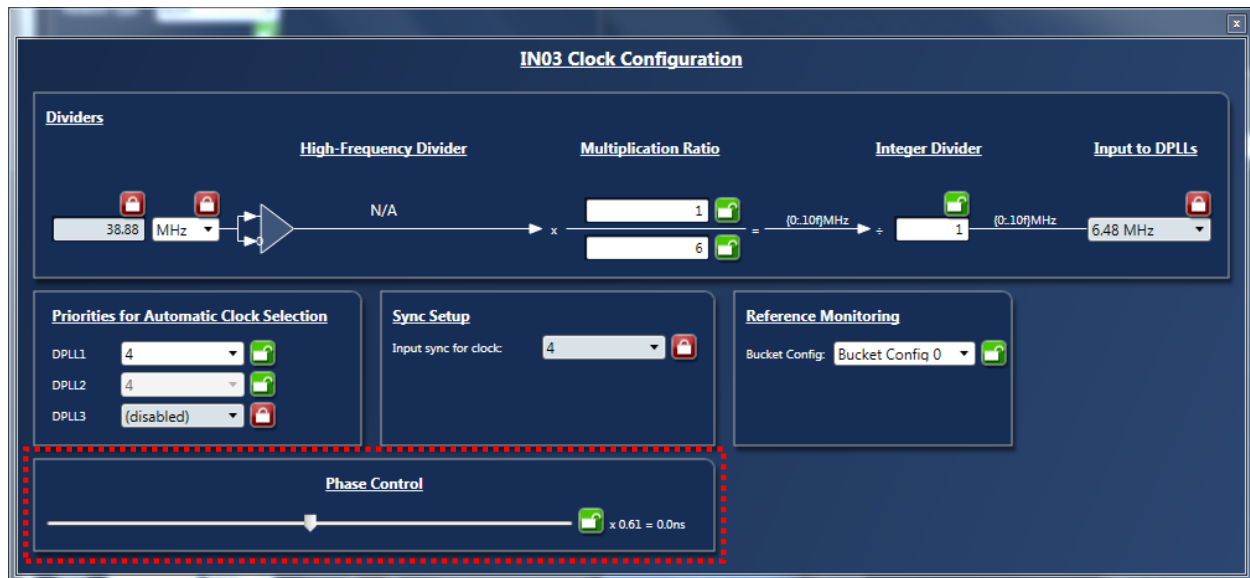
IN03 Clock Configuration

Dividers

High-Frequency Divider

Multiplication Ratio

Integer Divider

Input to DPLLs

38.88 MHz

N/A

x

1

6

=

{0::10f}MHz

÷

1

{0::10f}MHz

6.48 MHz

Priorities for Automatic Clock Selection

DPLL1 4

DPLL2 4

DPLL3 (disabled)

Sync Setup

Input sync for clock: 4

Reference Monitoring

Bucket Config: Bucket Config 0

Phase Control

x 0.61 = 0.0ns